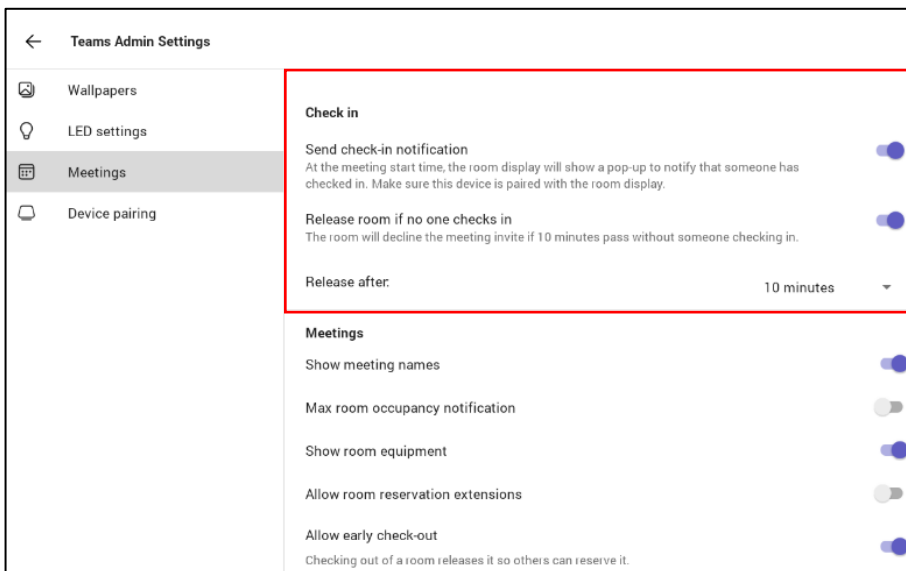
Teams Admin Settings

Wallpapers

LED settings

Meetings

Device pairing

Check in

Send check-in notification
At the meeting start time, the room display will show a pop-up to notify that someone has checked in. Make sure this device is paired with the room display.

Release room if no one checks in
The room will decline the meeting invite if 10 minutes pass without someone checking in.

Release after:
10 minutes

Meetings

Show meeting names

Max room occupancy notification

Show room equipment

Allow room reservation extensions

Allow early check-out
Checking out of a room releases it so others can reserve it.